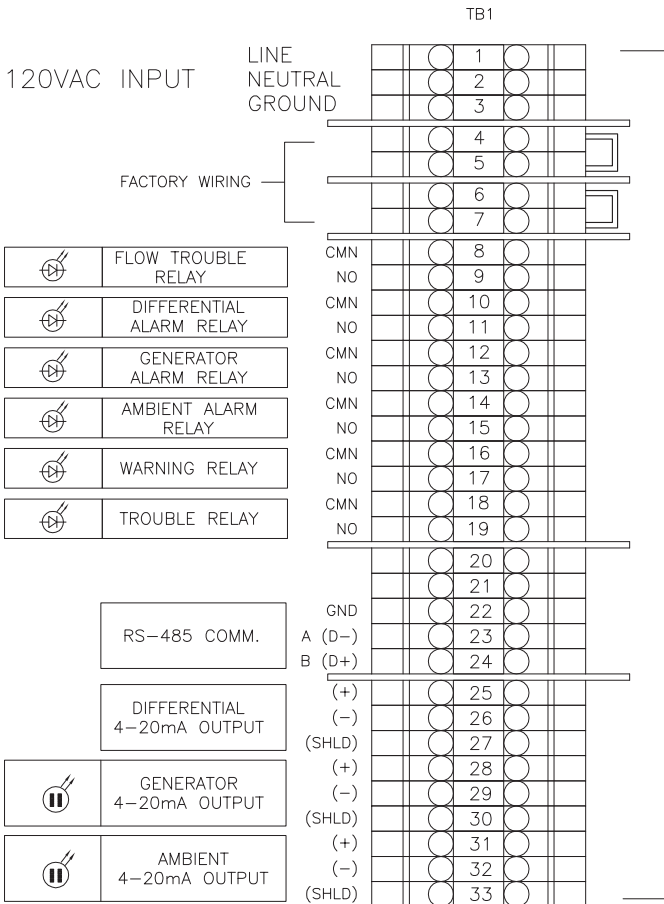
TB1

120VAC INPUT

LINE
NEUTRAL
GROUND

1
2
3
4
5
6
7

FACTORY WIRING

FLOW TROUBLE RELAY
CMN 8
NO 9

DIFFERENTIAL ALARM RELAY
CMN 10
NO 11

GENERATOR ALARM RELAY
CMN 12
NO 13

AMBIENT ALARM RELAY
CMN 14
NO 15

WARNING RELAY
CMN 16
NO 17

TROUBLE RELAY
CMN 18
NO 19

20
21

RS–485 COMM.
GND 22
A (D–) 23
B (D+) 24

DIFFERENTIAL 4–20mA OUTPUT
(+) 25
(–) 26
(SHLD) 27

GENERATOR 4–20mA OUTPUT
(+) 28
(–) 29
(SHLD) 30

AMBIENT 4–20mA OUTPUT
(+) 31
(–) 32
(SHLD) 33